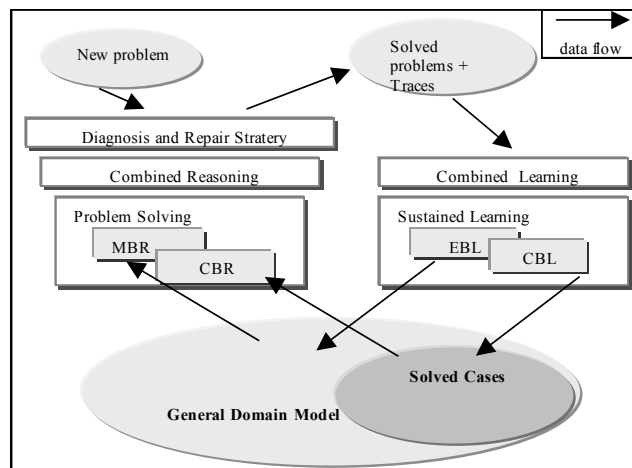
data flow

New problem

Solved problems + Traces

Diagnosis and Repair Stratery

Combined Reasoning

Combined Learning

Problem Solving

MBR

CBR

Sustained Learning

EBL

CBL

Solved Cases

General Domain Model